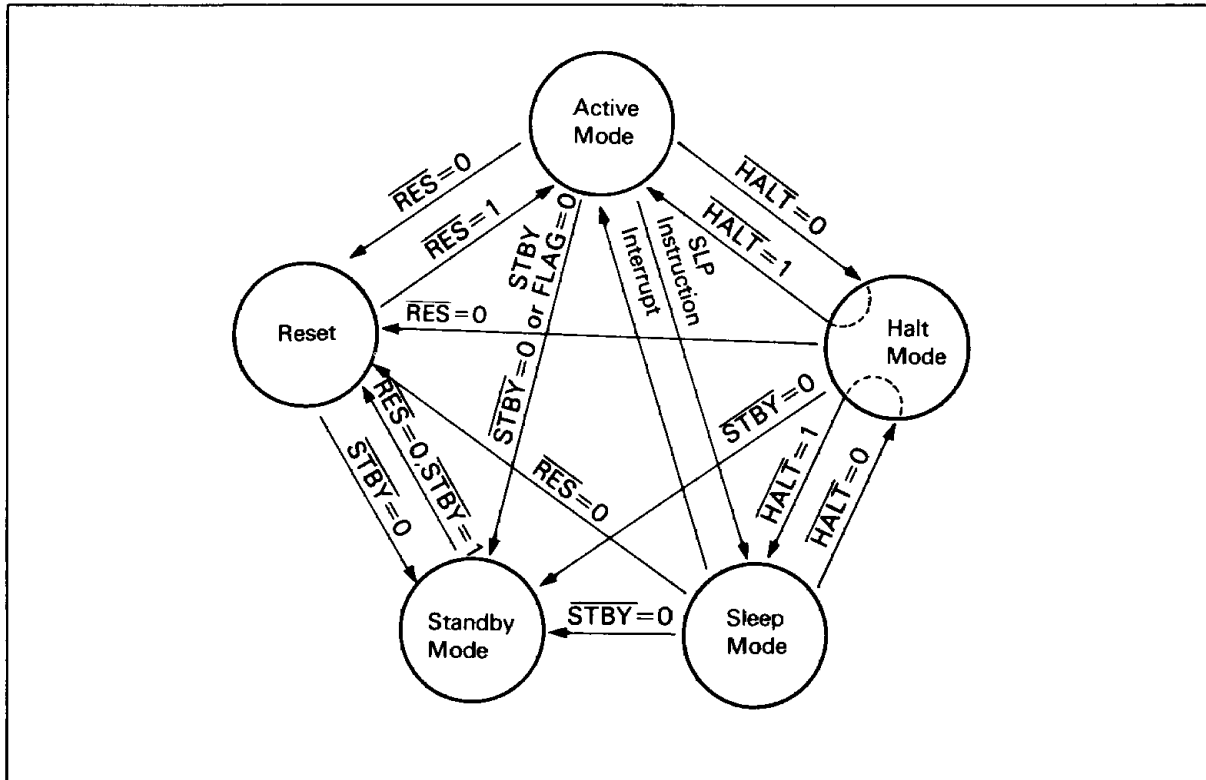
Active Mode

$\overline{RES}=0$

$\overline{RES}=1$

STBY FLAG=0

or $\overline{STBY}=0$

Interrupt

SLP Instruction

$\overline{HALT}=0$

$\overline{HALT}=1$

Reset

$\overline{RES}=0$

Halt Mode

$\overline{RES}=0, \overline{STBY}=1$

$\overline{STBY}=0$

$\overline{RES}=0$

$\overline{STBY}=0$

$\overline{HALT}=1$

$\overline{HALT}=0$

Standby Mode

$\overline{STBY}=0$

Sleep Mode